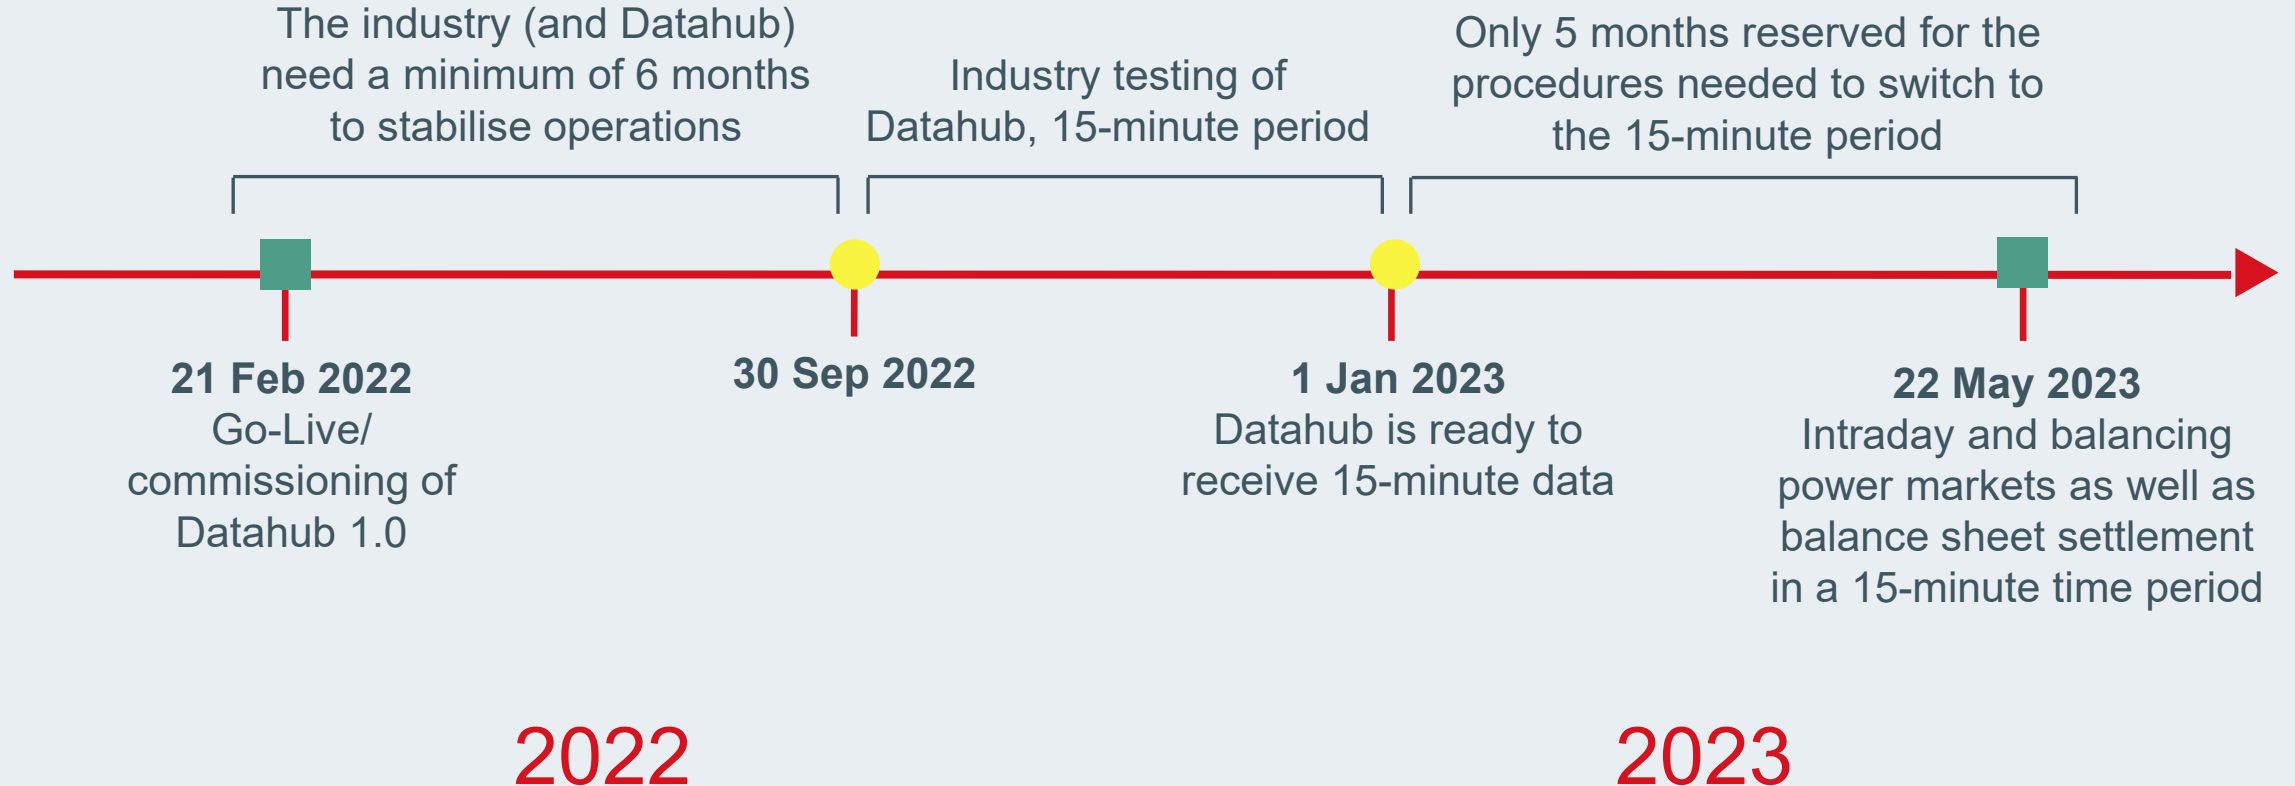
The industry (and Datahub) need a minimum of 6 months to stabilise operations

Industry testing of Datahub, 15-minute period

Only 5 months reserved for the procedures needed to switch to the 15-minute period

21 Feb 2022
Go-Live/ commissioning of Datahub 1.0

30 Sep 2022

1 Jan 2023
Datahub is ready to receive 15-minute data

22 May 2023
Intraday and balancing power markets as well as balance sheet settlement in a 15-minute time period

2022

2023